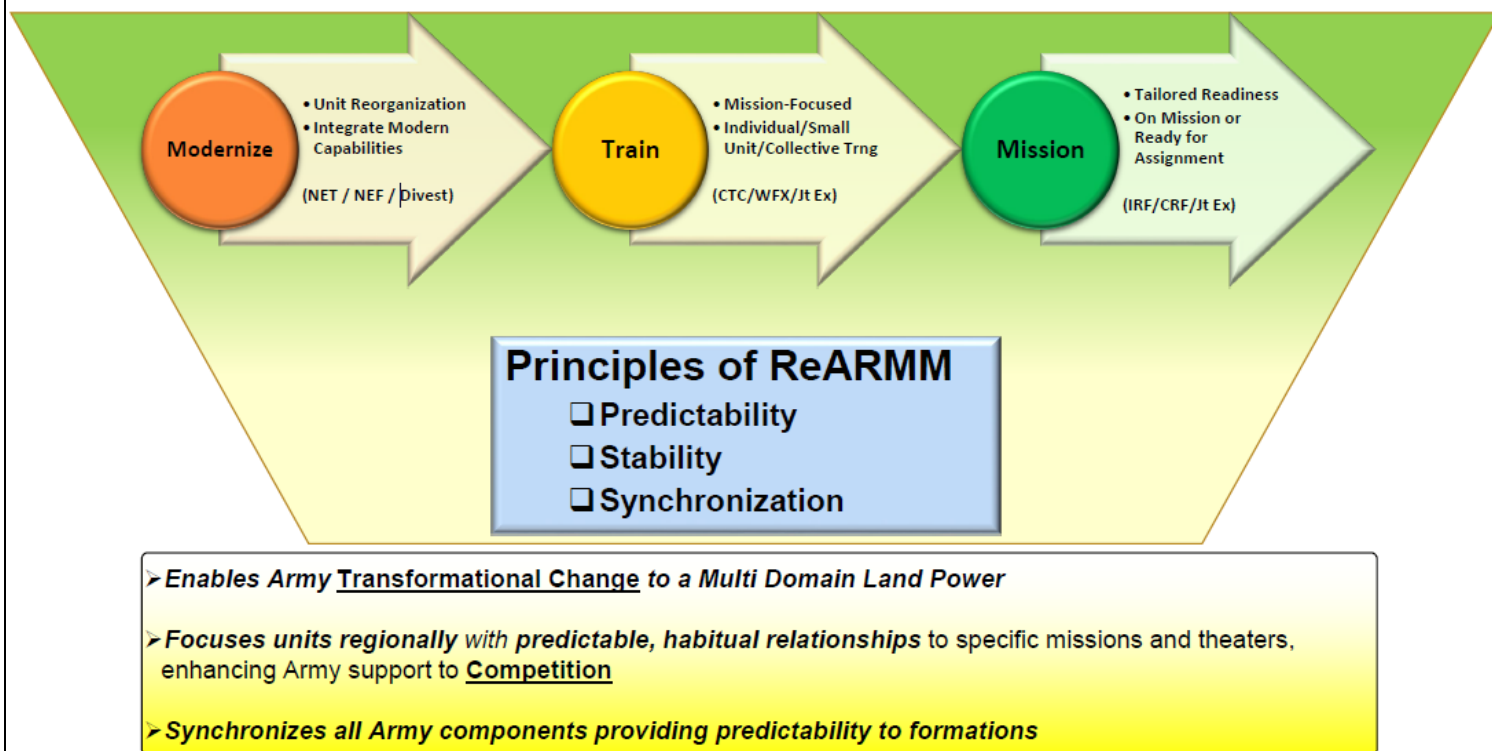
Modernize

• Unit Reorganization
• Integrate Modern Capabilities

(NET / NEF / Divest)

Train

• Mission-Focused
• Individual/Small Unit/Collective Trng

(CTC/WFX/Jt Ex)

Mission

• Tailored Readiness
• On Mission or Ready for Assignment

(IRF/CRF/Jt Ex)

Principles of ReARMM

❑ Predictability
❑ Stability
❑ Synchronization

➢ Enables Army Transformational Change to a Multi Domain Land Power

➢ Focuses units regionally with predictable, habitual relationships to specific missions and theaters, enhancing Army support to Competition

➢ Synchronizes all Army components providing predictability to formations